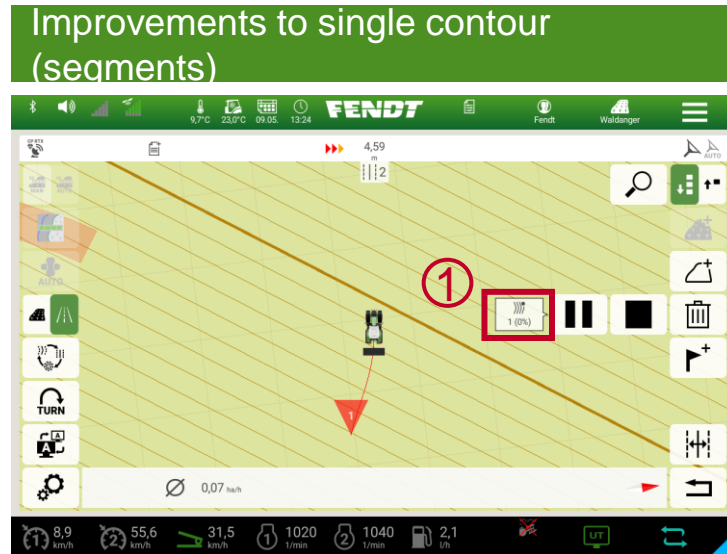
Improvements to single contour (segments)

9,7°C 23,0°C 09.05. 13:24 FENDT Fendt Waldanger

CP-RTK

4,59 m

2

AUTO

AUTO

①

1 (0%)

TURN

UT

∅ 0,07 ha/h

1

8,9 km/h

2 55,6 km/h

31,5 km/h

1 1020 1/min

2 1040 1/min

2,1 l/h